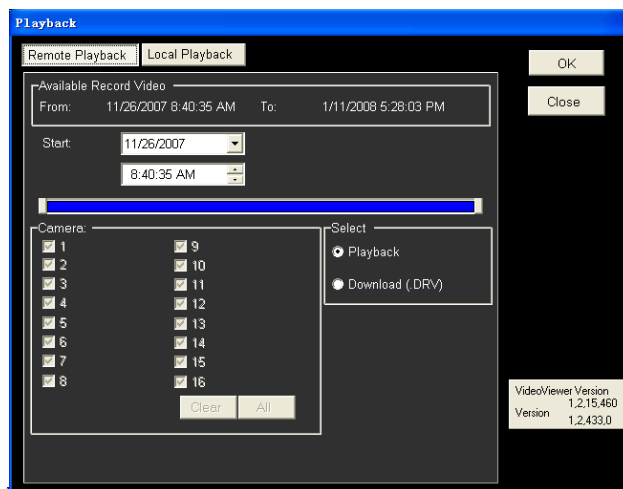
Playback

Remote Playback
Local Playback

OK
Close

Available Record Video
From: 11/26/2007 8:40:35 AM To: 1/11/2008 5:28:03 PM

Start: 11/26/2007
8:40:35 AM

Camera:
1
2
3
4
5
6
7
8
9
10
11
12
13
14
15
16
Clear
All

Select
Playback
Download (.DRV)

VideoViewer Version
1,2,15,460
Version
1,2,433,0